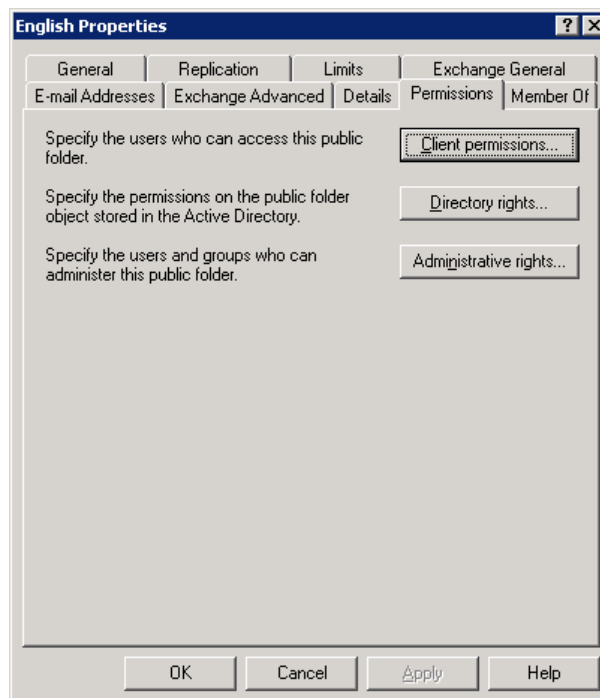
English Properties

? X

General | Replication | Limits | Exchange General

E-mail Addresses | Exchange Advanced | Details | Permissions | Member Of

Specify the users who can access this public folder.

Client permissions...

Specify the permissions on the public folder object stored in the Active Directory.

Directory rights...

Specify the users and groups who can administer this public folder.

Administrative rights...

OK | Cancel | Apply | Help